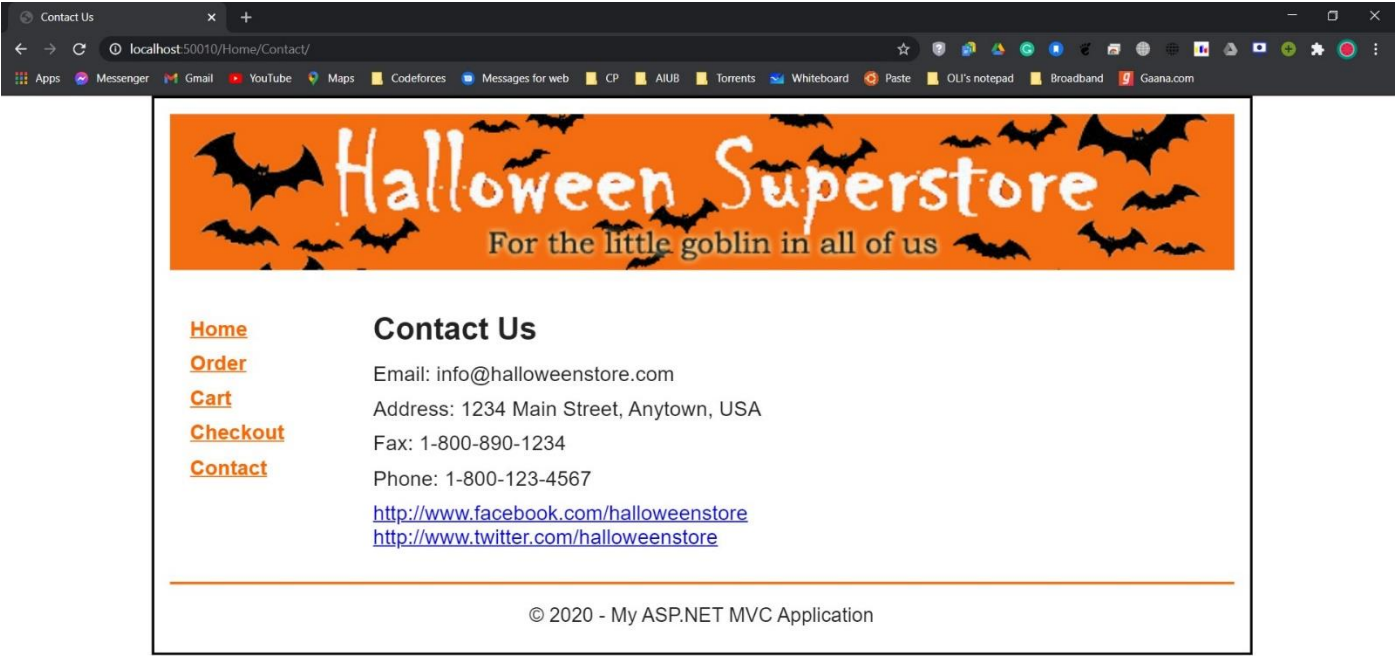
Contact Us × +

localhost:50010/Home/Contact/

Apps Messenger Gmail YouTube Maps Codeforces Messages for web CP AIUB Torrents Whiteboard Paste OLI's notepad Broadband Gaana.com

Halloween Superstore
For the little goblin in all of us

Home
Order
Cart
Checkout
Contact

Contact Us

Email: info@halloweenstore.com

Address: 1234 Main Street, Anytown, USA

Fax: 1-800-890-1234

Phone: 1-800-123-4567

http://www.facebook.com/halloweenstore
http://www.twitter.com/halloweenstore

© 2020 - My ASP.NET MVC Application